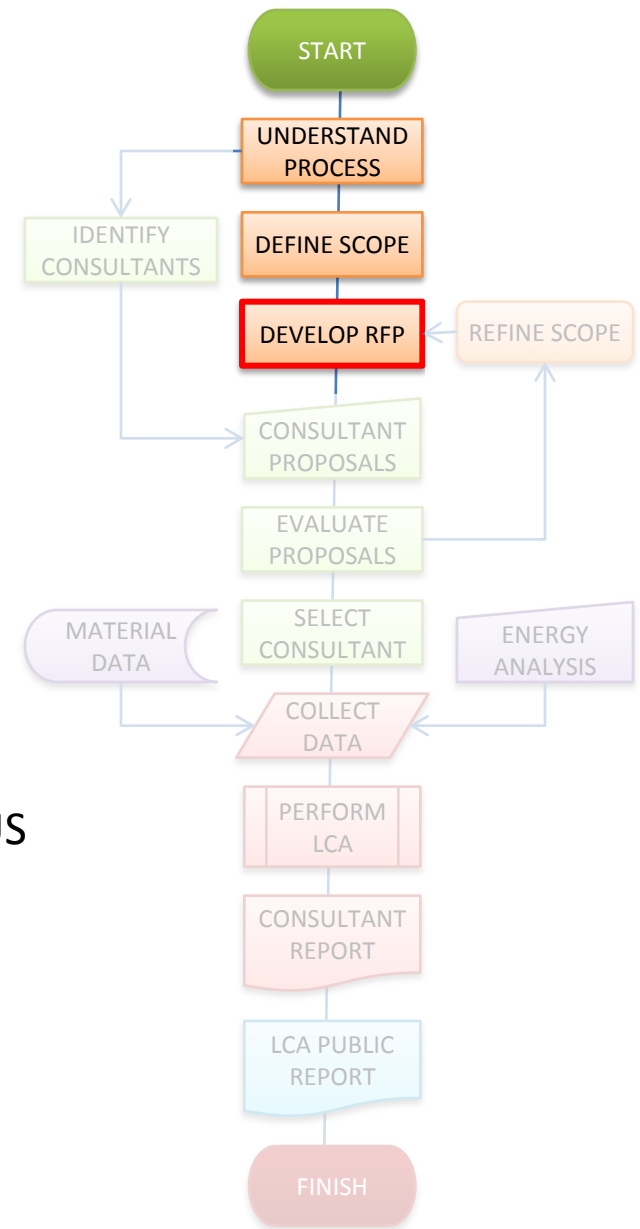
START

UNDERSTAND PROCESS

IDENTIFY CONSULTANTS

DEFINE SCOPE

DEVELOP RFP

REFINE SCOPE

CONSULTANT PROPOSALS

EVALUATE PROPOSALS

SELECT CONSULTANT

MATERIAL DATA

ENERGY ANALYSIS

COLLECT DATA

us

PERFORM LCA

CONSULTANT REPORT

LCA PUBLIC REPORT

FINISH